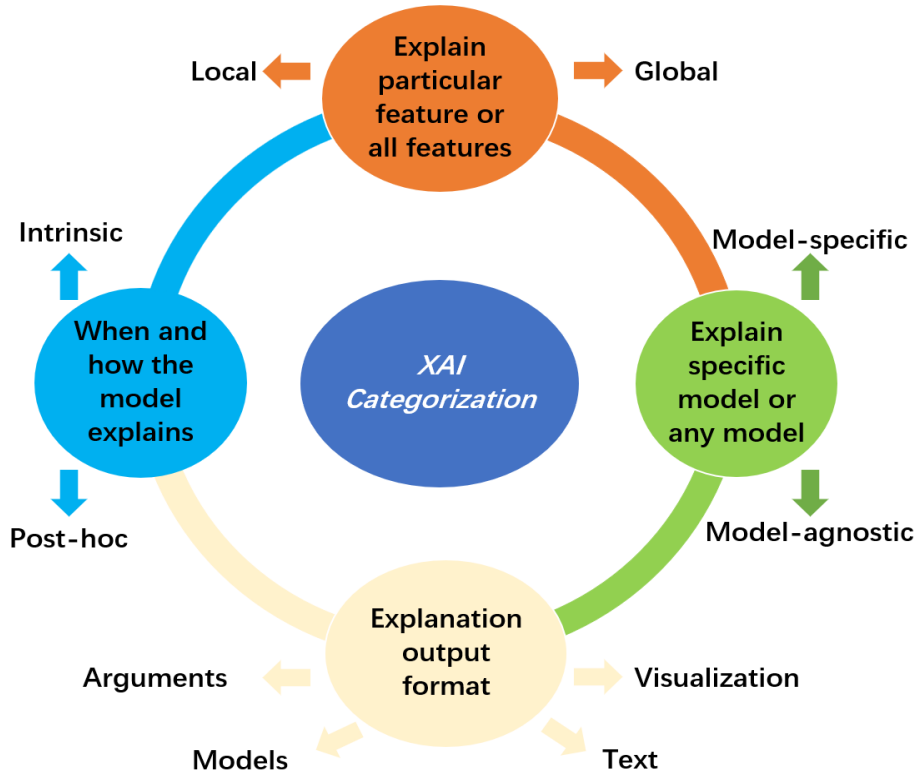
Local

Explain particular feature or all features

Global

Intrinsic

Model-specific

When and how the model explains

XAI Categorization

Explain specific model or any model

Post-hoc

Model-agnostic

Arguments

Explanation output format

Visualization

Models

Text